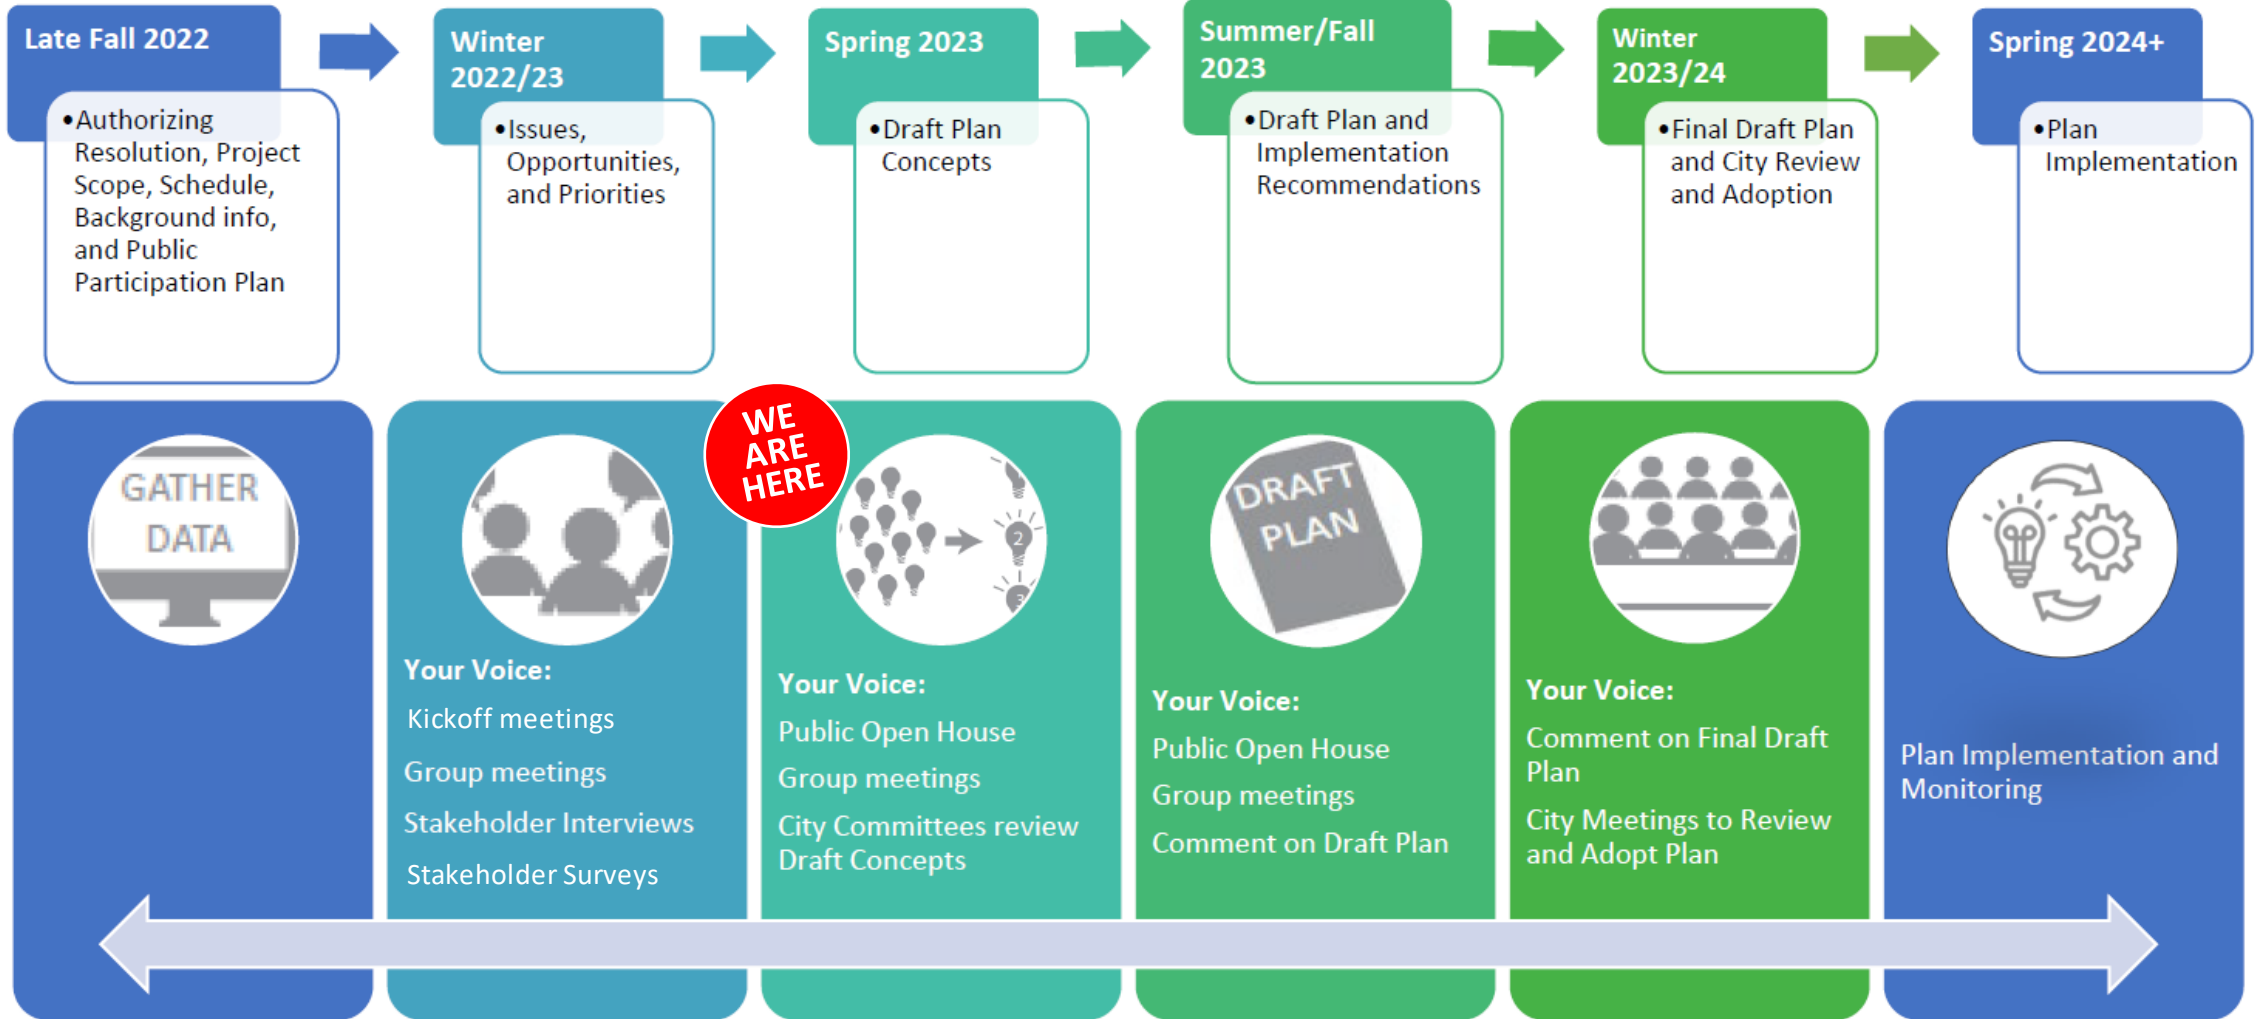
Late Fall 2022

•Authorizing Resolution, Project Scope, Schedule, Background info, and Public Participation Plan

Winter 2022/23

•Issues, Opportunities, and Priorities

Spring 2023

•Draft Plan Concepts

Summer/Fall 2023

•Draft Plan and Implementation Recommendations

Winter 2023/24

•Final Draft Plan and City Review and Adoption

Spring 2024+

•Plan Implementation

GATHER DATA

Your Voice:

Kickoff meetings

Group meetings

Stakeholder Interviews

Stakeholder Surveys

WE ARE HERE

Your Voice:

Public Open House

Group meetings

City Committees review Draft Concepts

DRAFT PLAN

Your Voice:

Public Open House

Group meetings

Comment on Draft Plan

Your Voice:

Comment on Final Draft Plan

City Meetings to Review and Adopt Plan

Plan Implementation and Monitoring